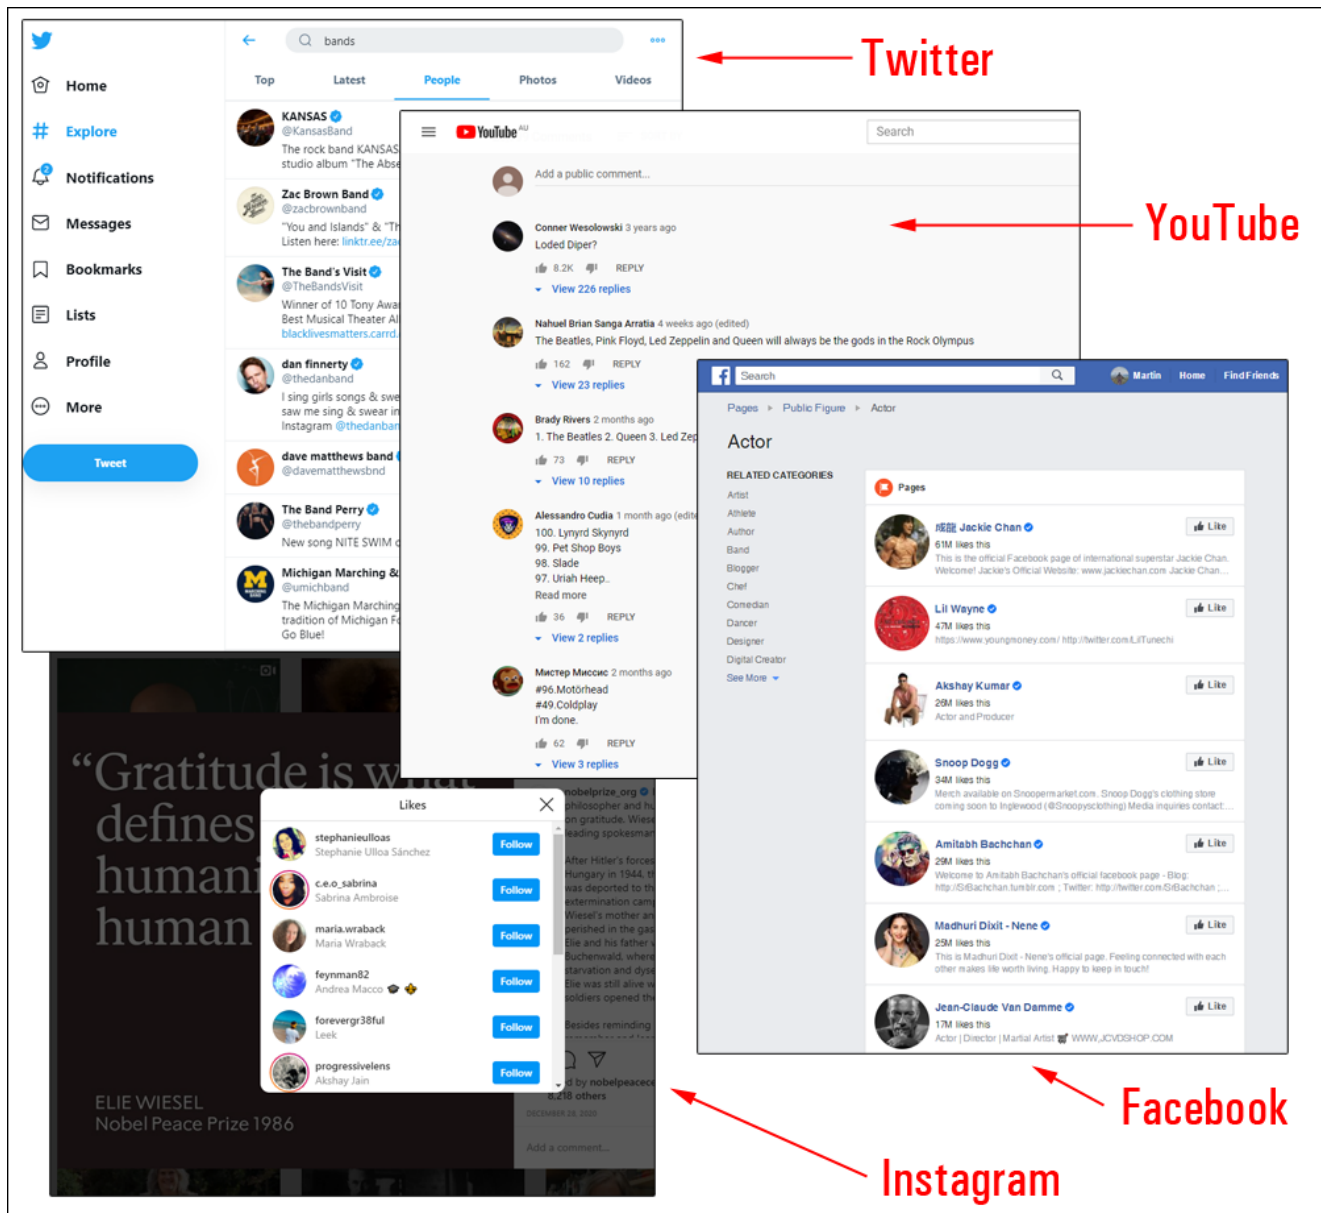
Twitter

Home
Explore
Notifications
Messages
Bookmarks
Lists
Profile
More
Tweet

bands
Top Latest People Photos Videos

KANSAS @KansasBand The rock band KANSAS studio album "The Abse
Zac Brown Band @zacbrownband "You and Islands" & "T Listen here: linktr.ee/za
The Band's Visit @TheBandsVisit Winner of 10 Tony Awa Best Musical Theater Al blacklivesmatters.carrd
dan finnerty @thedanband I sing girls songs & swe saw me sing & swear in Instagram @thedanban
dave matthews band @davematthewsbnd
The Band Perry @thebandperry New song NITE SWIM
Michigan Marching & @umichband The Michigan Marching tradition of Michigan F Go Blue!

YouTube

YouTube AU
Search
Add a public comment...
Conner Wesolowski 3 years ago
Loded Diper?
8.2K REPLY
View 226 replies
Nahuel Brian Sanga Arratia 4 weeks ago (edited)
The Beatles, Pink Floyd, Led Zeppelin and Queen will always be the gods in the Rock Olympus
162 REPLY
View 23 replies
Brady Rivers 2 months ago
1. The Beatles 2. Queen 3. Led Zep
73 REPLY
View 10 replies
Alessandro Cudia 1 month ago (edite
100. Lynyrd Skynyrd
99. Pet Shop Boys
98. Slade
97. Uriah Heep.
Read more
36 REPLY
View 2 replies
Мистер Миссис 2 months ago
#96.Motörhead
#49.Coldplay
I'm done.
62 REPLY
View 3 replies

Search Martin Home Find Friends
Pages ▸ Public Figure ▸ Actor
Actor
RELATED CATEGORIES
Artist
Athlete
Author
Band
Blogger
Chef
Comedian
Dancer
Designer
Digital Creator
See More
Pages
成龍 Jackie Chan 61M likes this This is the official Facebook page of international superstar Jackie Chan. Welcome! Jackie's Official Website: www.jackiechan.com Jackie Chan... Like
Lil Wayne 47M likes this https://www.youngmoney.com/ http://twitter.com/LilTunechi Like
Akshay Kumar 26M likes this Actor and Producer Like
Snoop Dogg 34M likes this Merch available on Snoopermarket.com. Snoop Dogg's clothing store coming soon to Inglewood (@Snoopysclothing) Media inquires contact:... Like
Amitabh Bachchan 29M likes this Welcome to Amitabh Bachchan's official facebook page - Blog: http://SrBachchan.tumblr.com ; Twitter: http://twitter.com/SrBachchan ;... Like
Madhuri Dixit - Nene 25M likes this This is Madhuri Dixit - Nene's official page. Feeling connected with each other makes life worth living. Happy to keep in touch! Like
Jean-Claude Van Damme 17M likes this Actor | Director | Martial Artist WWW.JCVDSHOP.COM Like

Facebook

“Gratitude is w defines humani human
ELIE WIESEL
Nobel Peace Prize 1986

Likes
stephanieulloas Stephanie Ulloa Sánchez Follow
c.e.o_sabrina Sabrina Ambroise Follow
maria.wraback Maria Wraback Follow
feynman82 Andrea Macco Follow
forevergr38ful Leek Follow
progressivelens Akshay Jain Follow

nobelprize_org philosopher and hu on gratitude. Wiese leading spokesman After Hitler's forces Hungary in 1944, th was deported to th extermination cam Wiesel's mother an perished in the gas Elie and his father Buchenwald, where starvation and dyse Elie was still alive w soldiers opened th Besides reminding
d by nobelpeacec 8,218 others
DECEMBER 18, 2020
Add a comment...

Instagram